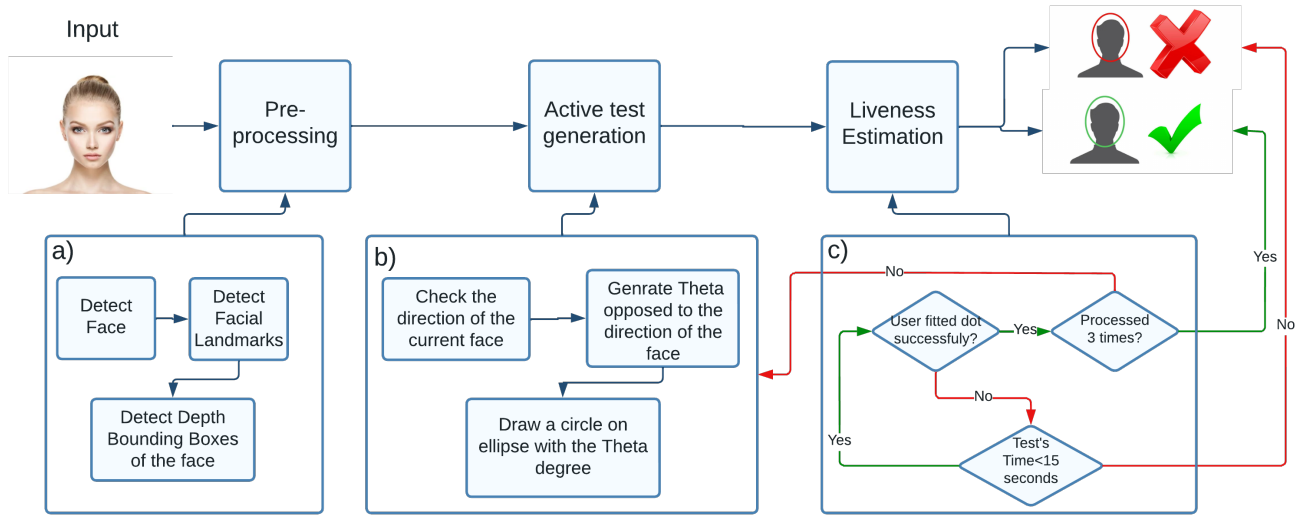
Input

Pre-processing

Active test generation

Liveness Estimation

a)

Detect Face

Detect Facial Landmarks

Detect Depth Bounding Boxes of the face

b)

Check the direction of the current face

Genrate Theta opposed to the direction of the face

Draw a circle on ellipse with the Theta degree

c)

No

User fitted dot successfuly?

Yes

Processed 3 times?

Yes

No

No

Yes

Test's Time<15 seconds